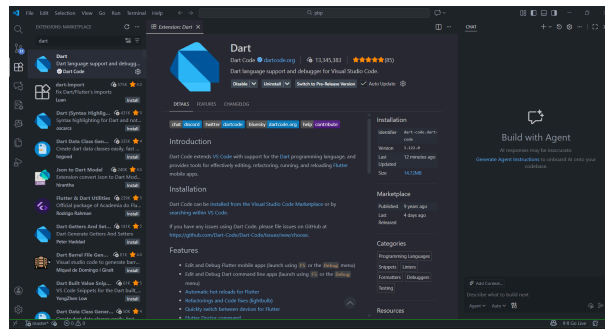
File Edit Selection View Go Run Terminal Help

php

EXTENSIONS: MARKETPLACE

dart

Dart
Dart language support and debugg...
Dart Code

dart-import
Fix Dart/Flutter's imports
Luan
Install

Dart (Syntax Highligh...
Syntax highlighting for Dart, for...
oscarcz
Install

Dart Data Class Gen...
Create dart data classes easily, f...
hzgood
Install

Json to Dart Model
Extension convert Json to Dart M...
hirantha
Install

Flutter & Dart Utilities
Official package of Academia do Flu...
Rodrigo Rahman
Install

Dart Getters And Set...
Dart Generate Getters And Setters
Peter Haddad
Install

Dart Barrel File Gen...
Visual studio code to generate bar...
Miquel de Domingo i Giralt
Install

Dart Built Value Snip...
VS Code Snippets for the Dart built_...
YangZhen Low
Install

Dart Data Class Gener...

Extension: Dart

Dart
Dart Code dartcode.org | 13,345,383 | ★★★★★(85)
Dart language support and debugger for Visual Studio Code.
Disable | Uninstall | Switch to Pre-Release Version | Auto Update

DETAILS FEATURES CHANGELOG

chat discord twitter dartcode bluesky dartcode.org help contribute

Introduction

Dart Code extends VS Code with support for the Dart programming language, and provides tools for effectively editing, refactoring, running, and reloading Flutter mobile apps.

Installation

Dart Code can be installed from the Visual Studio Code Marketplace or by searching within VS Code.

If you have any issues using Dart Code, please file issues on GitHub at https://github.com/Dart-Code/Dart-Code/issues/new/choose.

Features

• Edit and Debug Flutter mobile apps (launch using F5 or the Debug menu)
• Edit and Debug Dart command line apps (launch using F5 or the Debug menu)
• Automatic hot reloads for Flutter
• Refactorings and Code fixes (lightbulb)
• Quickly switch between devices for Flutter
• Flutter Doctor command

Installation
Identifier dart-code.dart-code
Version 3.112.0
Last Updated 12 minutes ago
Size 14.72MB

Marketplace
Published 9 years ago
Last Released 14 minutes ago

Categories
Programming Languages Snippets Linters Formatters Debuggers Testing

Resources

CHAT

Build with Agent
AI responses may be inaccurate.
Generate Agent Instructions to onboard AI onto your codebase.

Add Context...
Describe what to build next
Agent Auto

master